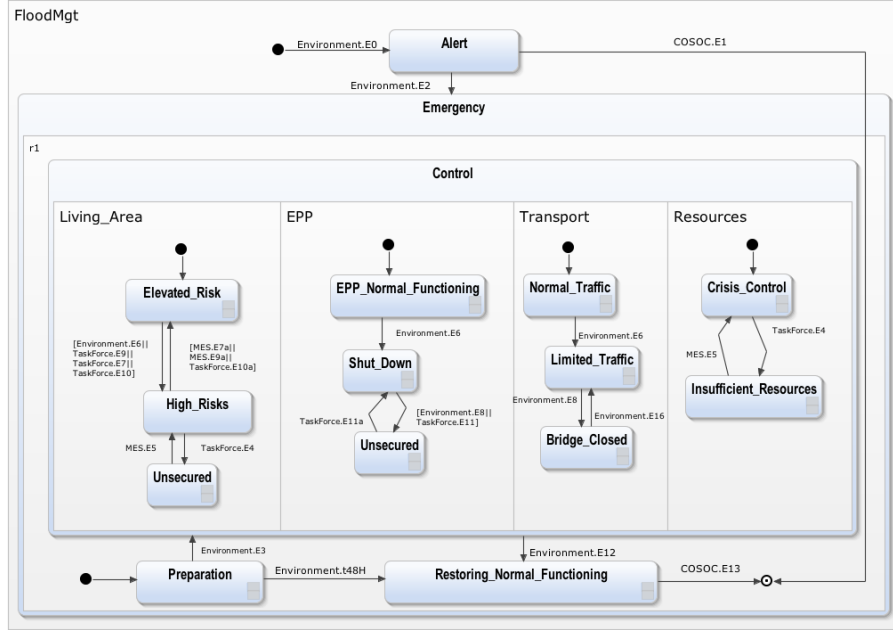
FloodMgt

Environment.E0

Alert

COSOC.E1

Environment.E2

Emergency

r1

Control

Living_Area

Elevated_Risk

[Environment.E6|| TaskForce.E9|| TaskForce.E7|| TaskForce.E10]

[MES.E7a|| MES.E9a|| TaskForce.E10a]

High_Risks

MES.E5

TaskForce.E4

Unsecured

EPP

EPP_Normal_Functioning

Environment.E6

Shut_Down

TaskForce.E11a

[Environment.E8|| TaskForce.E11]

Unsecured

Transport

Normal_Traffic

Environment.E6

Limited_Traffic

Environment.E8

Environment.E16

Bridge_Closed

Resources

Crisis_Control

TaskForce.E4

MES.E5

Insufficient_Resources

Environment.E3

Environment.E12

Preparation

Environment.t48H

Restoring_Normal_Functioning

COSOC.E13